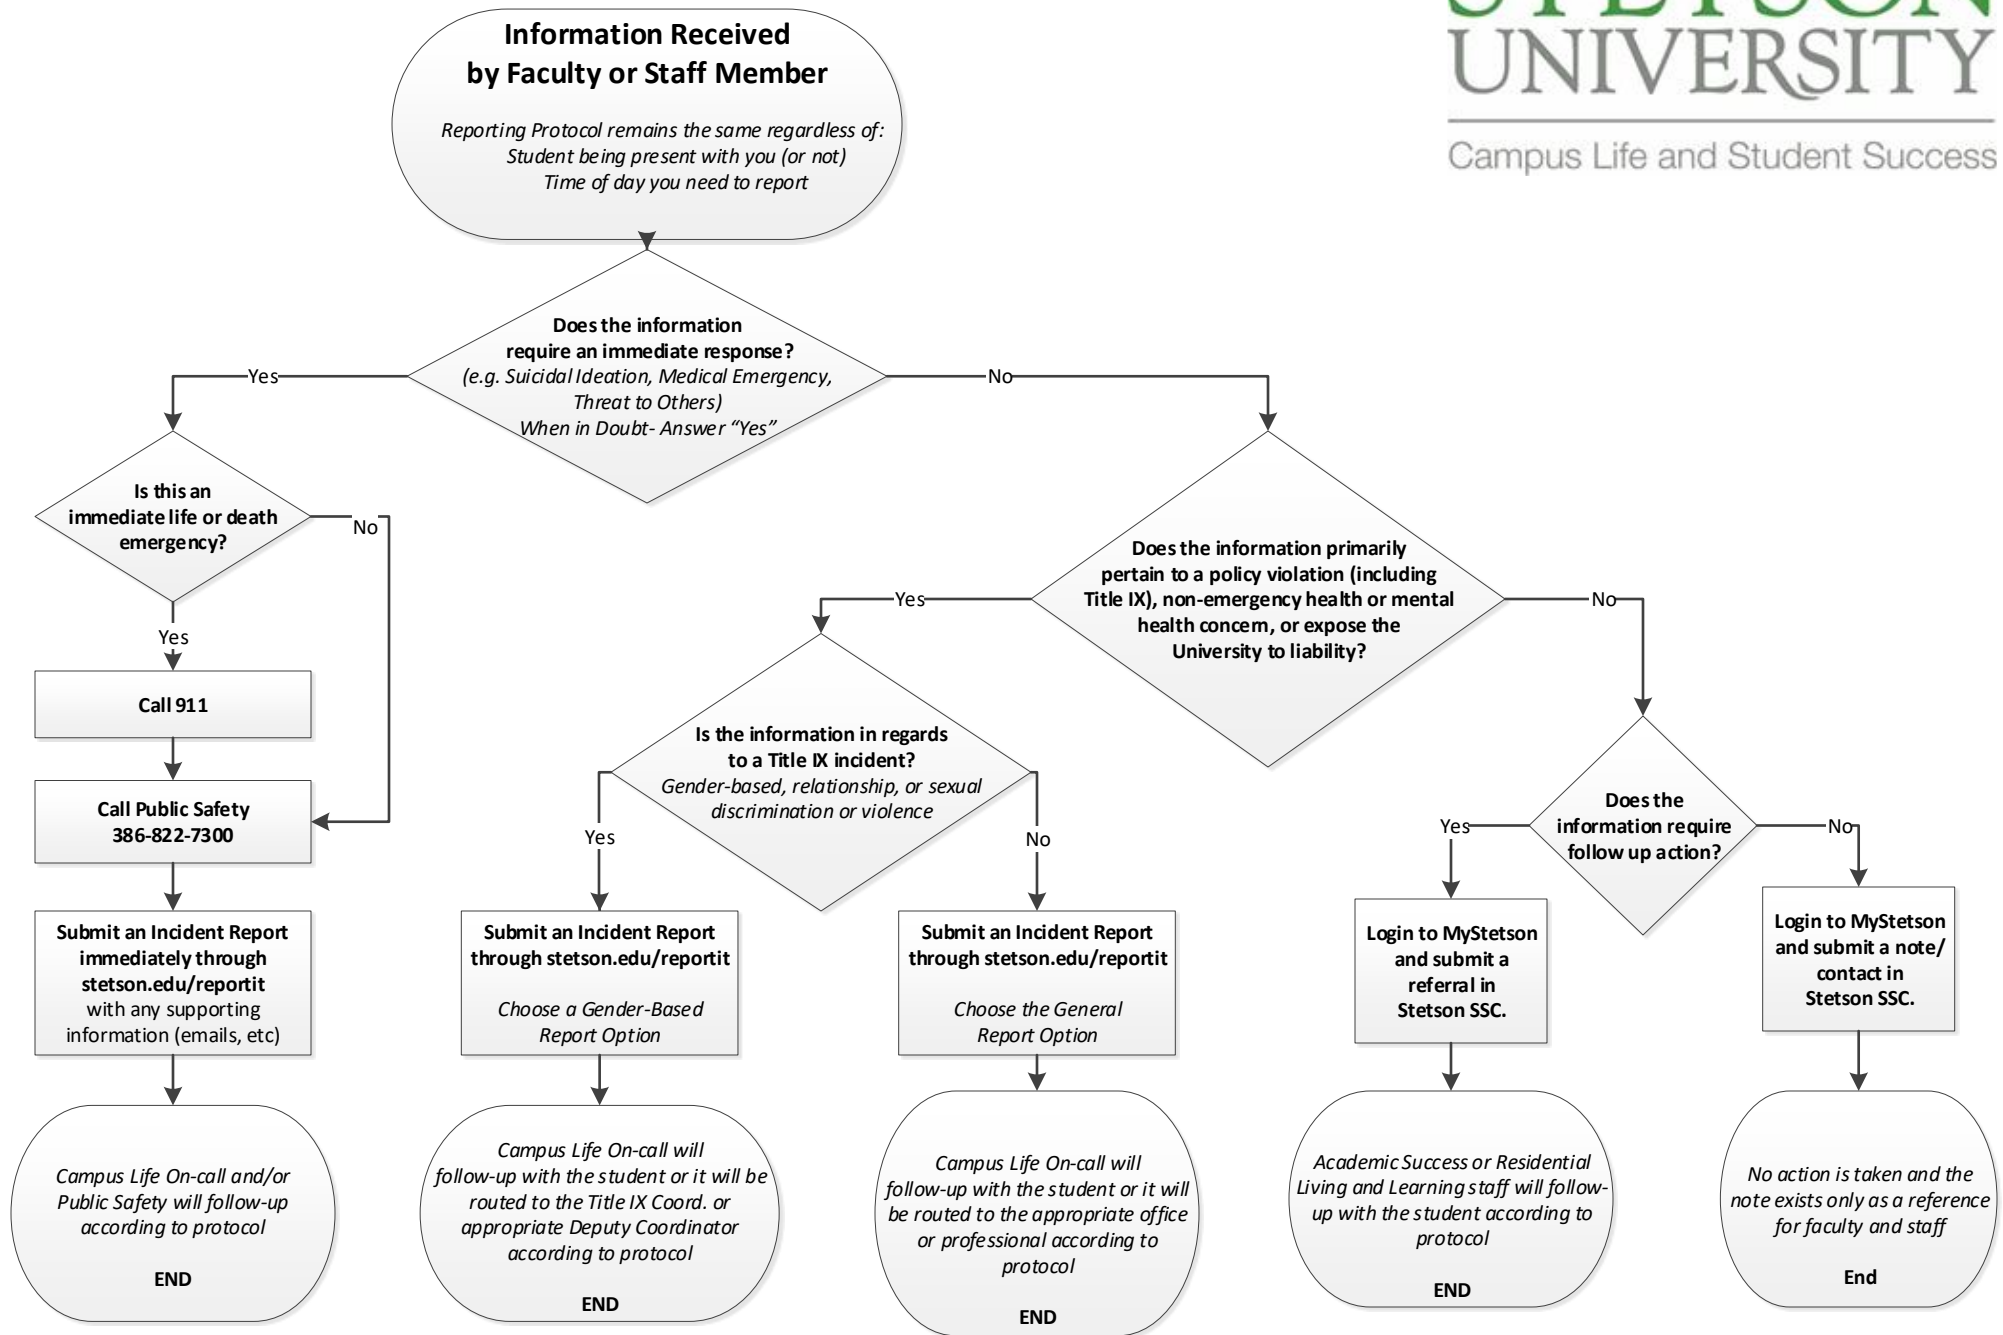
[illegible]
UNIVERSITY
Campus Life and Student Success

Information Received by Faculty or Staff Member

Reporting Protocol remains the same regardless of:
Student being present with you (or not)
Time of day you need to report

Does the information require an immediate response?
(e.g. Suicidal Ideation, Medical Emergency, Threat to Others)
When in Doubt- Answer "Yes"

Yes

No

Is this an immediate life or death emergency?

No

Yes

Call 911

Call Public Safety
386-822-7300

Submit an Incident Report immediately through stetson.edu/reportit with any supporting information (emails, etc)

Campus Life On-call and/or Public Safety will follow-up according to protocol

END

Does the information primarily pertain to a policy violation (including Title IX), non-emergency health or mental health concern, or expose the University to liability?

Yes

No

Is the information in regards to a Title IX incident?
Gender-based, relationship, or sexual discrimination or violence

Yes

No

Submit an Incident Report through stetson.edu/reportit

Choose a Gender-Based Report Option

Campus Life On-call will follow-up with the student or it will be routed to the Title IX Coord. or appropriate Deputy Coordinator according to protocol

END

Submit an Incident Report through stetson.edu/reportit

Choose the General Report Option

Campus Life On-call will follow-up with the student or it will be routed to the appropriate office or professional according to protocol

END

Does the information require follow up action?

Yes

No

Login to MyStetson and submit a referral in Stetson SSC.

Academic Success or Residential Living and Learning staff will follow-up with the student according to protocol

END

Login to MyStetson and submit a note/ contact in Stetson SSC.

No action is taken and the note exists only as a reference for faculty and staff

End